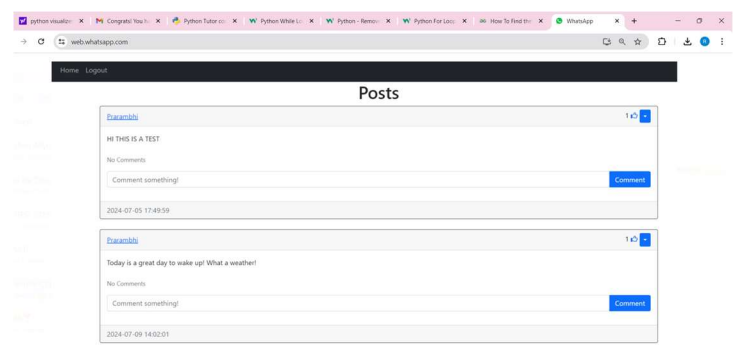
python visualize × Congrats! You h × Python Tutor co × Python While Lo × Python - Remov × Python For Loo × How To Find the × WhatsApp × +

web.whatsapp.com

Home Logout

Posts

Prarambhi

1

HI THIS IS A TEST

No Comments

Comment something!

Comment

2024-07-05 17:49:59

Prarambhi

1

Today is a great day to wake up! What a weather!

No Comments

Comment something!

Comment

2024-07-09 14:02:01